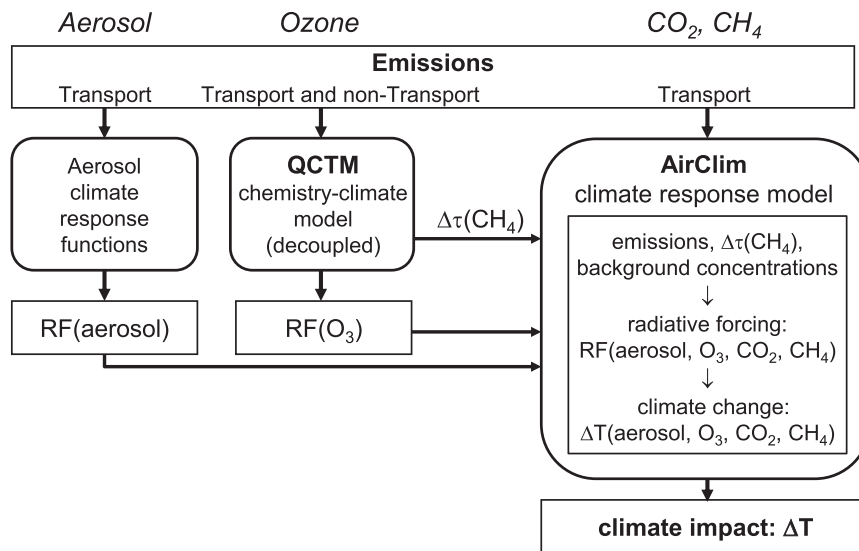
Aerosol Ozone $CO_2$, $CH_4$

Emissions

Transport Transport and non-Transport Transport

Aerosol climate response functions

QCTM chemistry-climate model (decoupled)

$\Delta\tau(CH_4)$

AirClim climate response model

emissions, $\Delta\tau(CH_4)$, background concentrations
↓
radiative forcing: RF(aerosol, $O_3$, $CO_2$, $CH_4$)
↓
climate change: $\Delta$T(aerosol, $O_3$, $CO_2$, $CH_4$)

RF(aerosol)

RF($O_3$)

climate impact: $\Delta$T